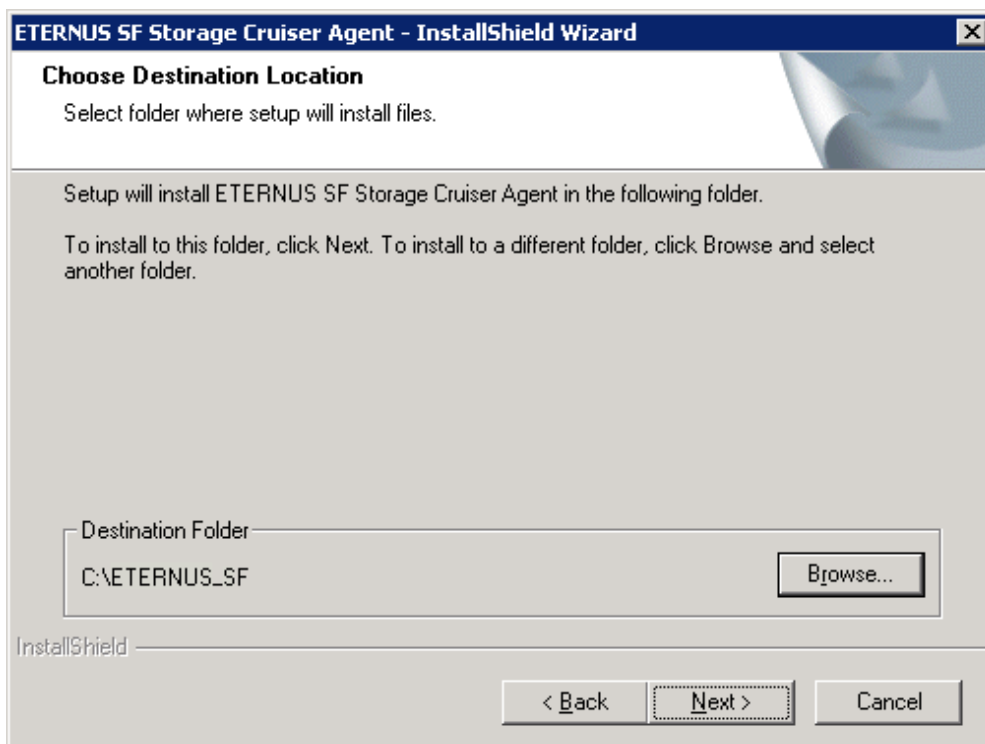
ETERNUS SF Storage Cruiser Agent - InstallShield Wizard

Choose Destination Location

Select folder where setup will install files.

Setup will install ETERNUS SF Storage Cruiser Agent in the following folder.

To install to this folder, click Next. To install to a different folder, click Browse and select another folder.

Destination Folder

C:\ETERNUS_SF

Browse...

InstallShield

< Back

Next >

Cancel